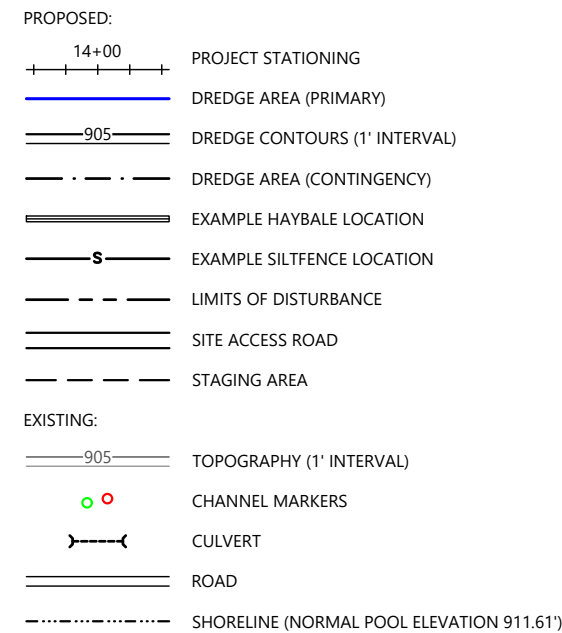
PROPOSED:

14+00 PROJECT STATIONING

DREDGE AREA (PRIMARY)

905 DREDGE CONTOURS (1' INTERVAL)

DREDGE AREA (CONTINGENCY)

EXAMPLE HAYBALE LOCATION

S EXAMPLE SILTFENCE LOCATION

LIMITS OF DISTURBANCE

SITE ACCESS ROAD

STAGING AREA

EXISTING:

905 TOPOGRAPHY (1' INTERVAL)

CHANNEL MARKERS

CULVERT

ROAD

SHORELINE (NORMAL POOL ELEVATION 911.61')